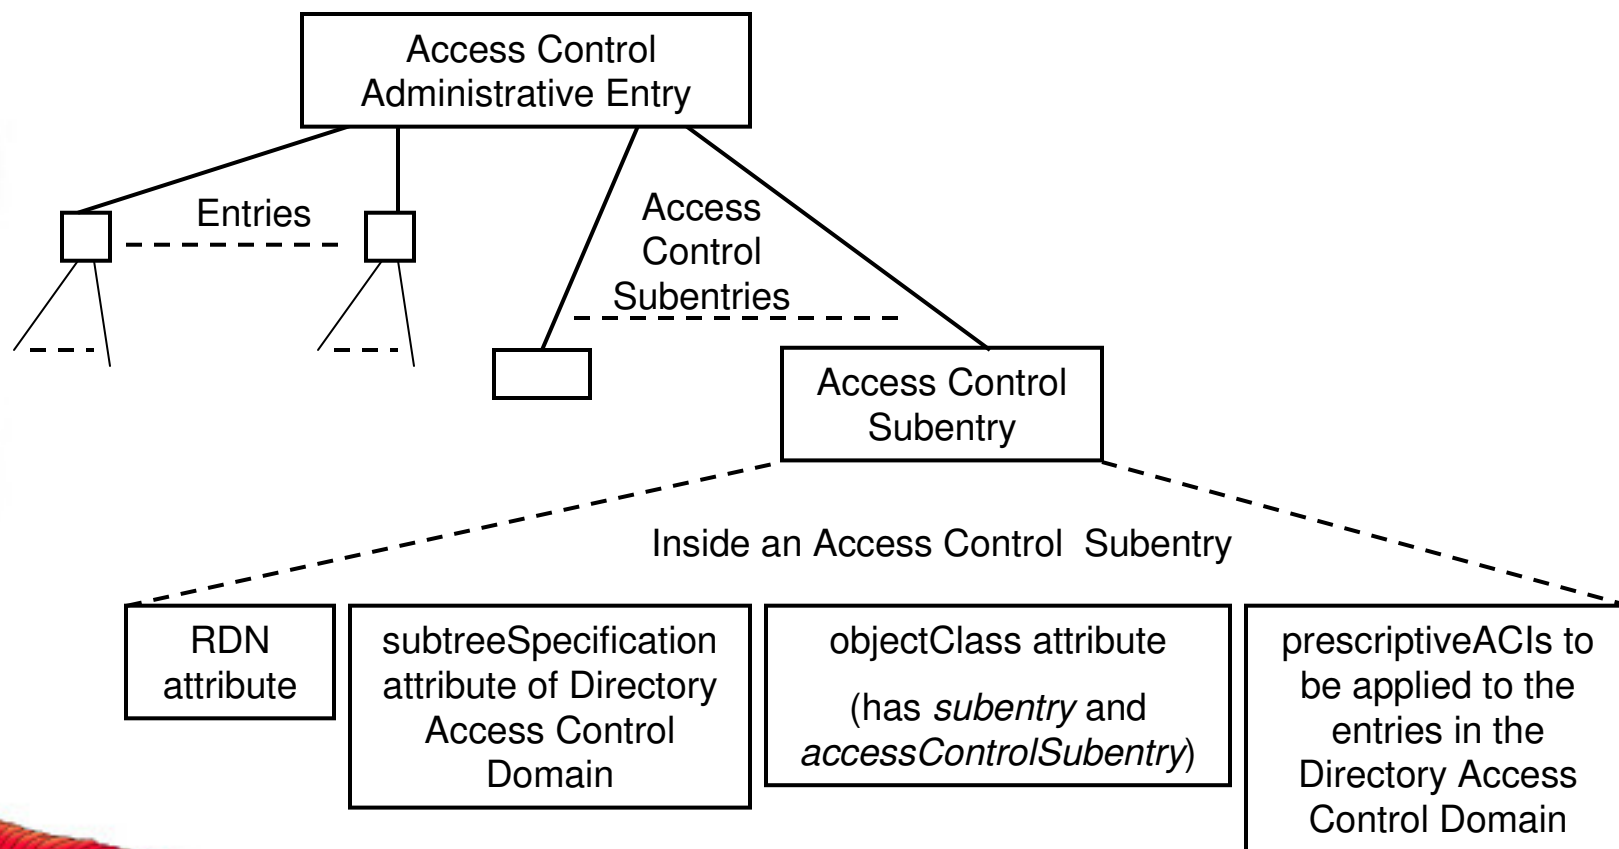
Access Control Administrative Entry

Entries

Access Control Subentries

Access Control Subentry

Inside an Access Control Subentry

RDN attribute

subtreeSpecification attribute of Directory Access Control Domain

objectClass attribute

(has *subentry* and *accessControlSubentry*)

prescriptiveACIs to be applied to the entries in the Directory Access Control Domain